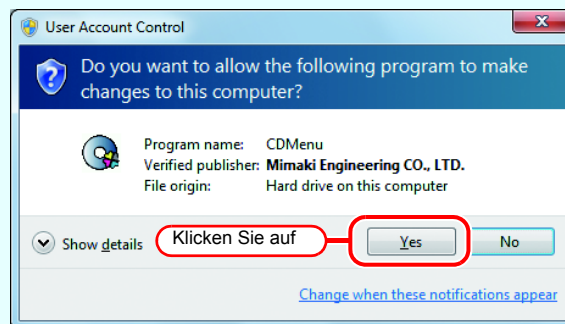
User Account Control

Do you want to allow the following program to make changes to this computer?

Program name: CDMenu
Verified publisher: Mimaki Engineering CO., LTD.
File origin: Hard drive on this computer

Show details

Klicken Sie auf

Yes

No

Change when these notifications appear